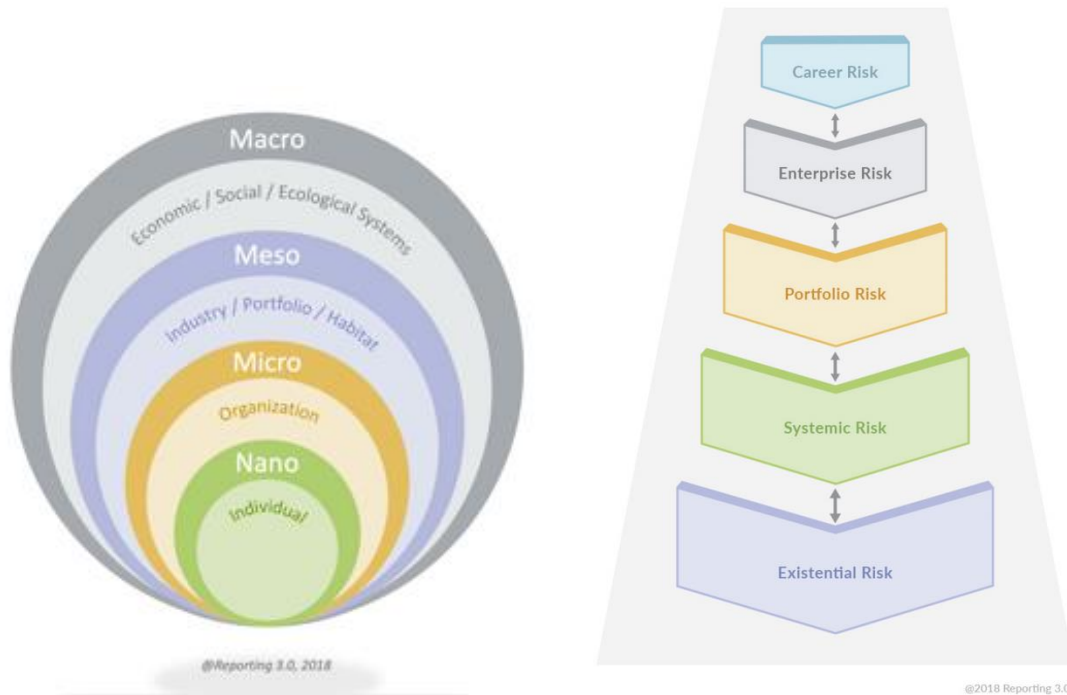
Macro

Economic / Social / Ecological Systems

Meso

Industry / Portfolio / Habitat

Micro

Organization

Nano

Individual

@Reporting 3.0, 2018

Career Risk

Enterprise Risk

Portfolio Risk

Systemic Risk

Existential Risk

@2018 Reporting 3.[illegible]